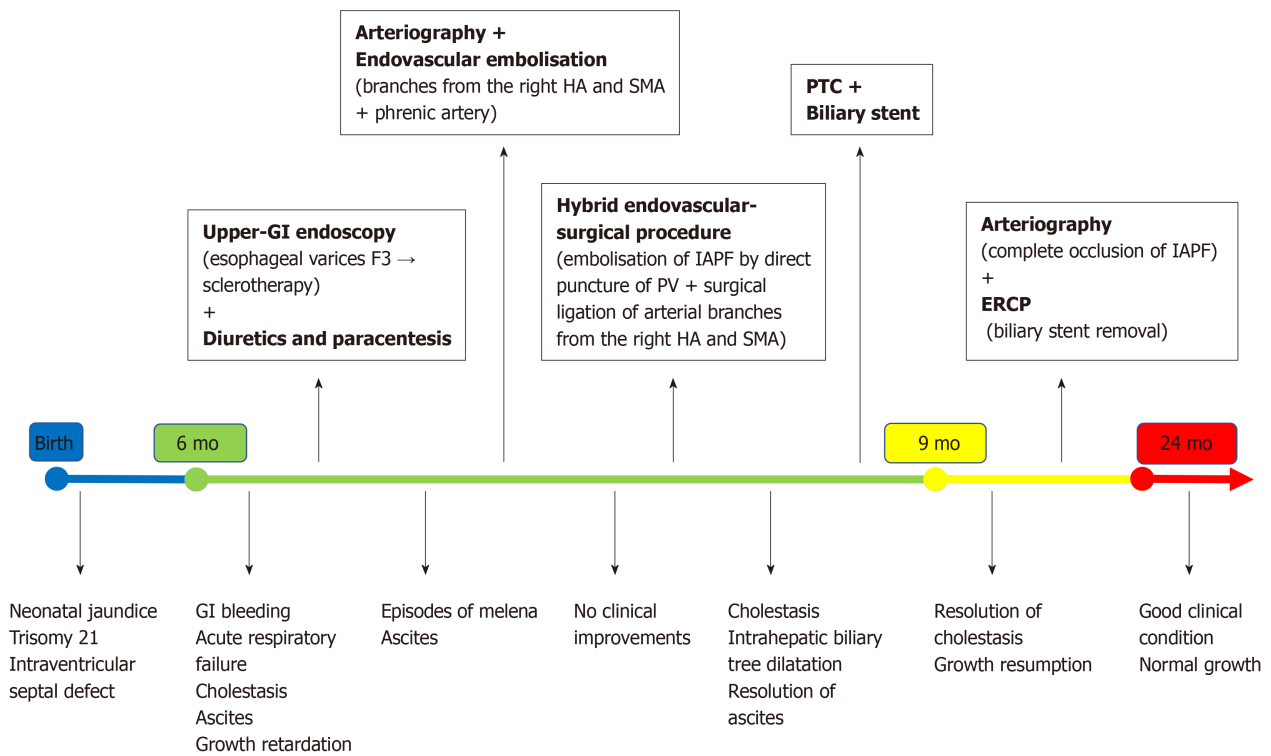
Arteriography +
Endovascular embolisation
(branches from the right HA and SMA + phrenic artery)

PTC +
Biliary stent

Upper-GI endoscopy
(esophageal varices F3 → sclerotherapy)
+
Diuretics and paracentesis

Hybrid endovascular-surgical procedure
(embolisation of IAPF by direct puncture of PV + surgical ligation of arterial branches from the right HA and SMA)

Arteriography
(complete occlusion of IAPF)
+
ERCP
(biliary stent removal)

Birth

6 mo

9 mo

24 mo

Neonatal jaundice
Trisomy 21
Intraventricular septal defect

GI bleeding
Acute respiratory failure
Cholestasis
Ascites
Growth retardation

Episodes of melena
Ascites

No clinical improvements

Cholestasis
Intrahepatic biliary tree dilatation
Resolution of ascites

Resolution of cholestasis
Growth resumption

Good clinical condition
Normal growth